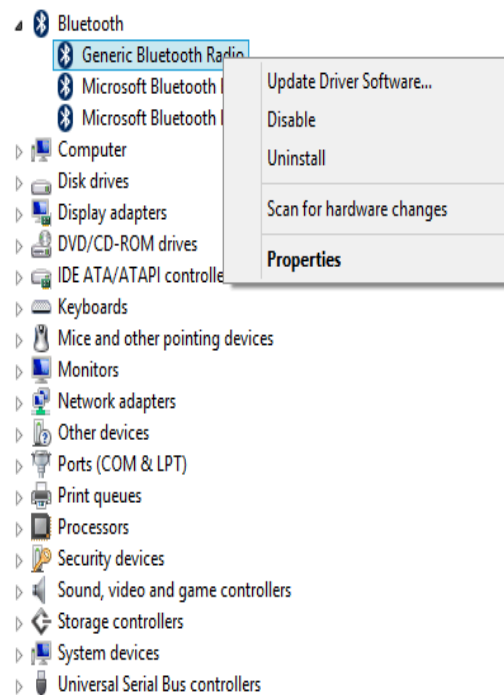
Bluetooth
Generic Bluetooth Radio
Microsoft Bluetooth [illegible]
Microsoft Bluetooth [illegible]
Computer
Disk drives
Display adapters
DVD/CD-ROM drives
IDE ATA/ATAPI controlle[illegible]
Keyboards
Mice and other pointing devices
Monitors
Network adapters
Other devices
Ports (COM & LPT)
Print queues
Processors
Security devices
Sound, video and game controllers
Storage controllers
System devices
Universal Serial Bus controllers

Update Driver Software...
Disable
Uninstall
Scan for hardware changes
Properties